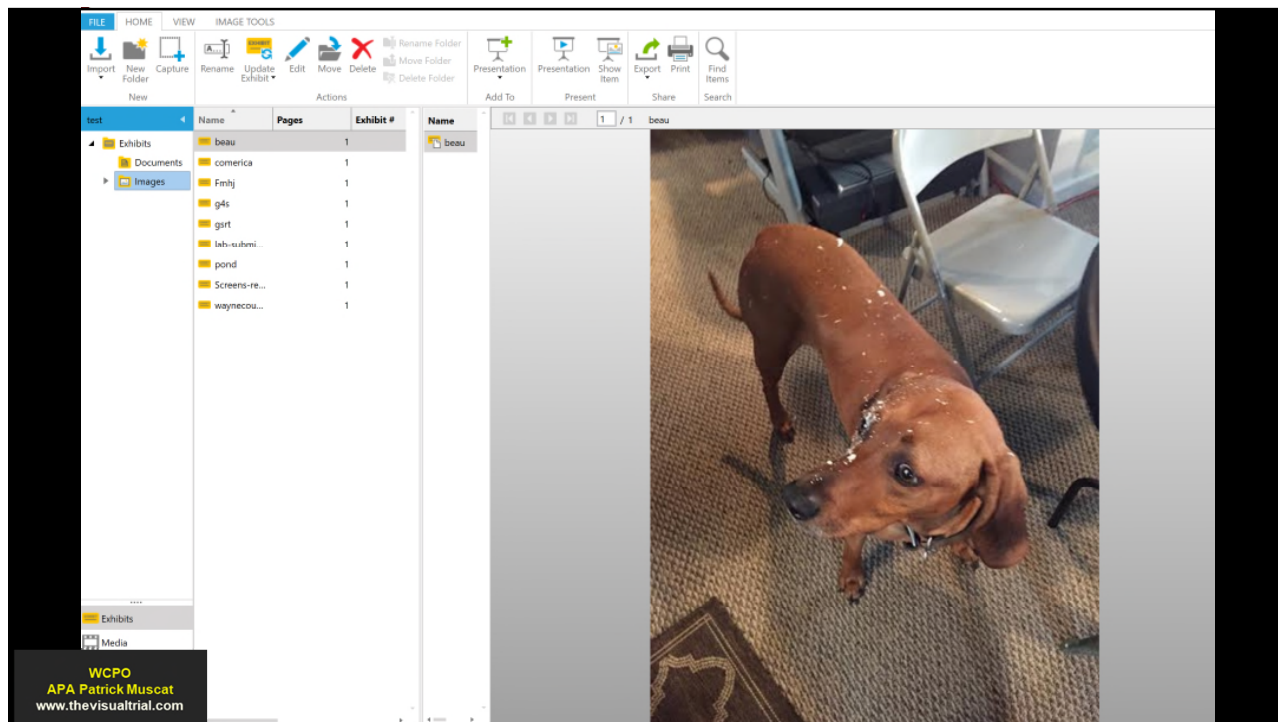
FILE HOME VIEW IMAGE TOOLS

Import New Folder Capture
New

Rename Update Exhibit Edit Move Delete Rename Folder Move Folder Delete Folder
Actions

Presentation
Add To

Presentation Show Item
Present

Export Print
Share

Find Items
Search

test

Exhibits
Documents
Images

| Name | Pages | Exhibit # |
|---|---|---|
| beau | 1 | |
| comerica | 1 | |
| Fmhj | 1 | |
| g4s | 1 | |
| gsrt | 1 | |
| lab-submi... | 1 | |
| pond | 1 | |
| Screens-re... | 1 | |
| waynecou... | 1 | |

Name
beau

1 / 1 beau

Exhibits
Media

WCPO
APA Patrick Muscat
www.thevisualtrial.com